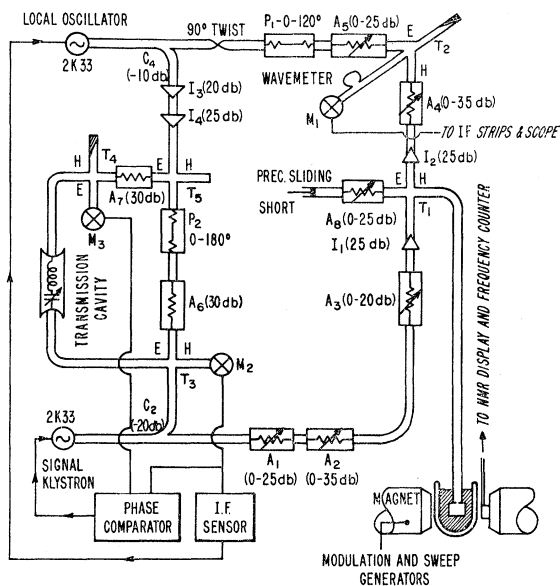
LOCAL OSCILLATOR
2K33
90° TWIST
$P_1$-0-120°
$A_5$(0-25 db)
E
$T_2$
H
WAVEMETER
$C_4$ (-10 db)
$I_3$(20 db)
$I_4$(25 db)
$M_1$
$A_4$(0-35 db)
TO I.F. STRIPS & SCOPE
$I_2$(25 db)
PREC. SLIDING SHORT
E
H
$T_1$
$A_8$(0-25 db)
$I_1$(25 db)
$A_3$(0-20 db)
H
$T_4$
E
H
E
$A_7$(30 db)
$T_5$
$M_3$
$P_2$ 0-180°
TRANSMISSION CAVITY
$A_6$(30 db)
E
H
$M_2$
$T_3$
2K33
$C_2$ (-20 db)
SIGNAL KLYSTRON
$A_1$ (0-25 db)
$A_2$ (0-35 db)
TO NMR DISPLAY AND FREQUENCY COUNTER
PHASE COMPARATOR
I.F. SENSOR
MAGNET
MODULATION AND SWEEP GENERATORS